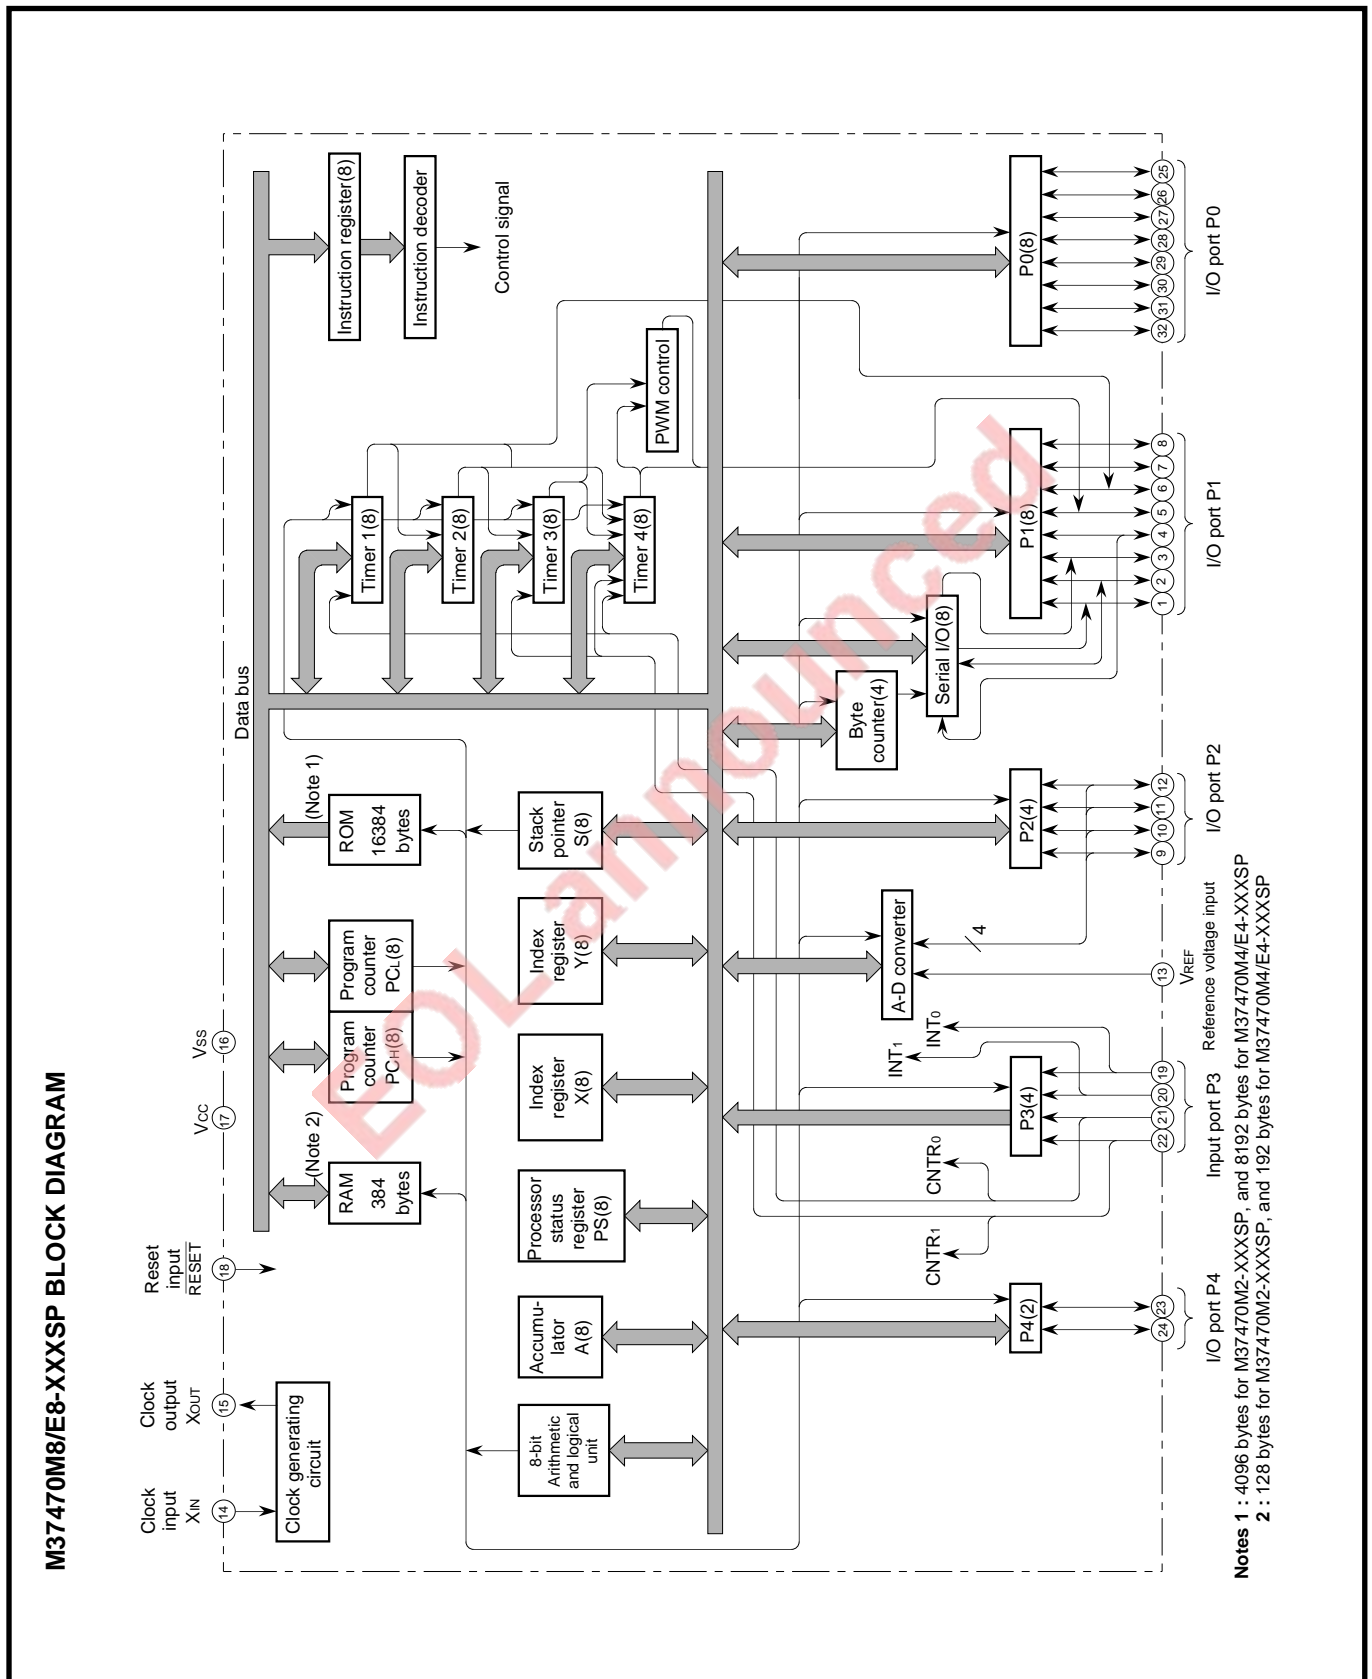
M37470M8/E8-XXXSP BLOCK DIAGRAM

Clock input $X_{IN}$ 14
Clock output $X_{OUT}$ 15
Reset input $\overline{RESET}$ 18
$V_{CC}$ 17
$V_{SS}$ 16

Clock generating circuit

RAM 384 bytes (Note 2)
Program counter $PC_H(8)$
Program counter $PC_L(8)$
ROM 16384 bytes (Note 1)
Data bus
Instruction register(8)
Instruction decoder
Control signal

8-bit Arithmetic and logical unit
Accumulator A(8)
Processor status register PS(8)
Index register X(8)
Index register Y(8)
Stack pointer S(8)

Timer 1(8)
Timer 2(8)
Timer 3(8)
Timer 4(8)
PWM control

P4(2)
CNTR1
CNTR0
P3(4)
INT1
INT0
A-D converter
4
P2(4)
Byte counter(4)
Serial I/O(8)
P1(8)
P0(8)

24 23 I/O port P4
22 21 20 19 Input port P3
13 $V_{REF}$ Reference voltage input
9 10 11 12 I/O port P2
1 2 3 4 5 6 7 8 I/O port P1
32 31 30 29 28 27 26 25 I/O port P0

EOL announced

Notes 1 : 4096 bytes for M37470M2-XXXSP, and 8192 bytes for M37470M4/E4-XXXSP
2 : 128 bytes for M37470M2-XXXSP, and 192 bytes for M37470M4/E4-XXXSP